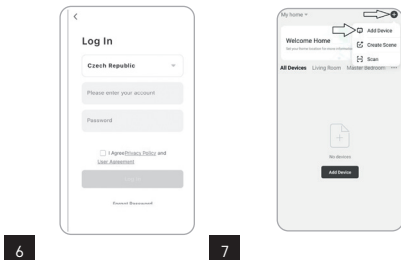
<

Log In

Czech Republic

Please enter your account

Password

I Agree Privacy Policy and User Agreement

Log In

Forgot Password

6

My home

Add Device

Create Scene

Scan

Welcome Home

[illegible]

All Devices Living Room Master Bedroom

No devices

Add Device

7